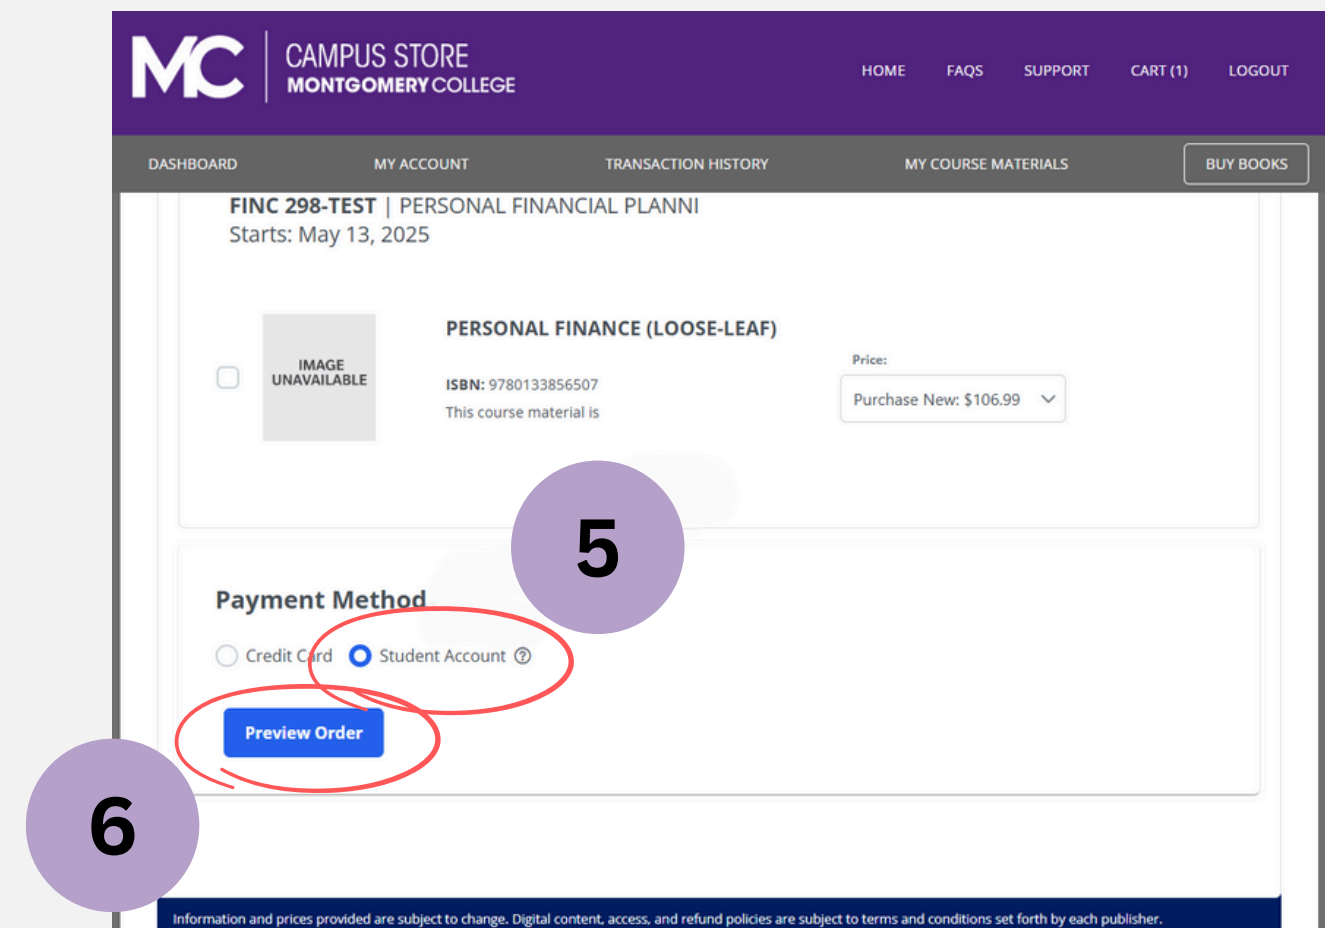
MC CAMPUS STORE MONTGOMERY COLLEGE

HOME FAQS SUPPORT CART (1) LOGOUT

DASHBOARD MY ACCOUNT TRANSACTION HISTORY MY COURSE MATERIALS BUY BOOKS

FINC 298-TEST | PERSONAL FINANCIAL PLANNI
Starts: May 13, 2025

IMAGE UNAVAILABLE

PERSONAL FINANCE (LOOSE-LEAF)

ISBN: 9780133856507
This course material is

Price:
Purchase New: $106.99

5

Payment Method

Credit Card Student Account

Preview Order

6

Information and prices provided are subject to change. Digital content, access, and refund policies are subject to terms and conditions set forth by each publisher.